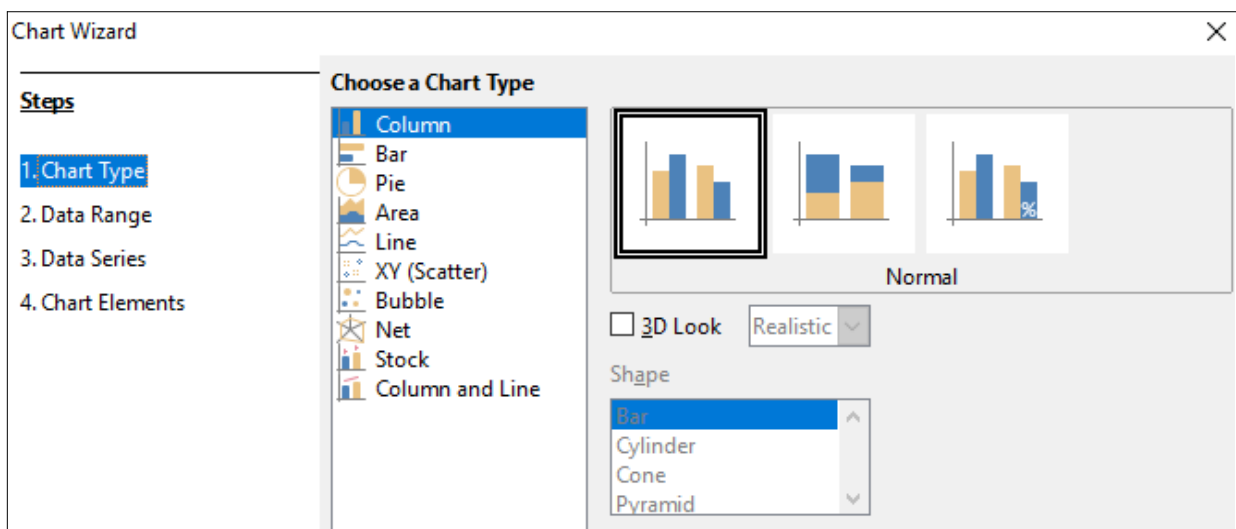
Chart Wizard

Steps

1. Chart Type
2. Data Range
3. Data Series
4. Chart Elements

Choose a Chart Type

Column
Bar
Pie
Area
Line
XY (Scatter)
Bubble
Net
Stock
Column and Line

%

Normal

3D Look
Realistic

Shape

Bar
Cylinder
Cone
Pyramid